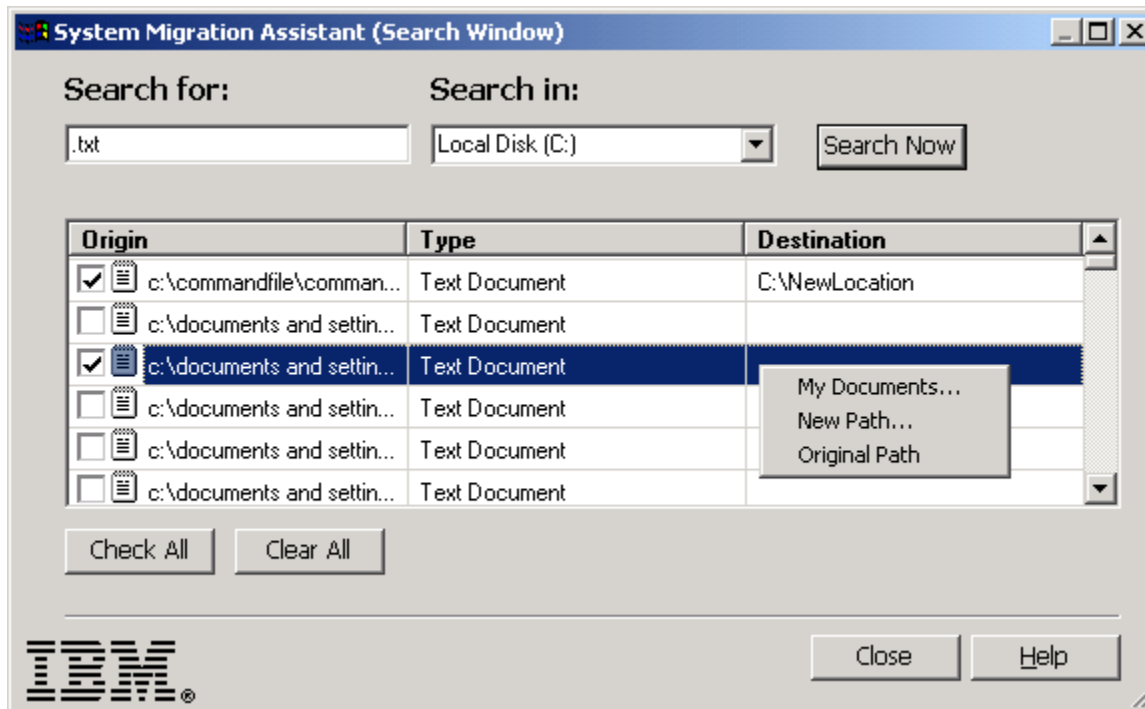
System Migration Assistant (Search Window)

Search for:

Search in:

.txt

Local Disk (C:)

Search Now

| Origin | Type | Destination |
|---|---|---|
| c:\commandfile\comman... | Text Document | C:\NewLocation |
| c:\documents and settin... | Text Document | |
| c:\documents and settin... | Text Document | |
| c:\documents and settin... | Text Document | |
| c:\documents and settin... | Text Document | |
| c:\documents and settin... | Text Document | |

My Documents...
New Path...
Original Path

Check All

Clear All

IBM®

Close

Help